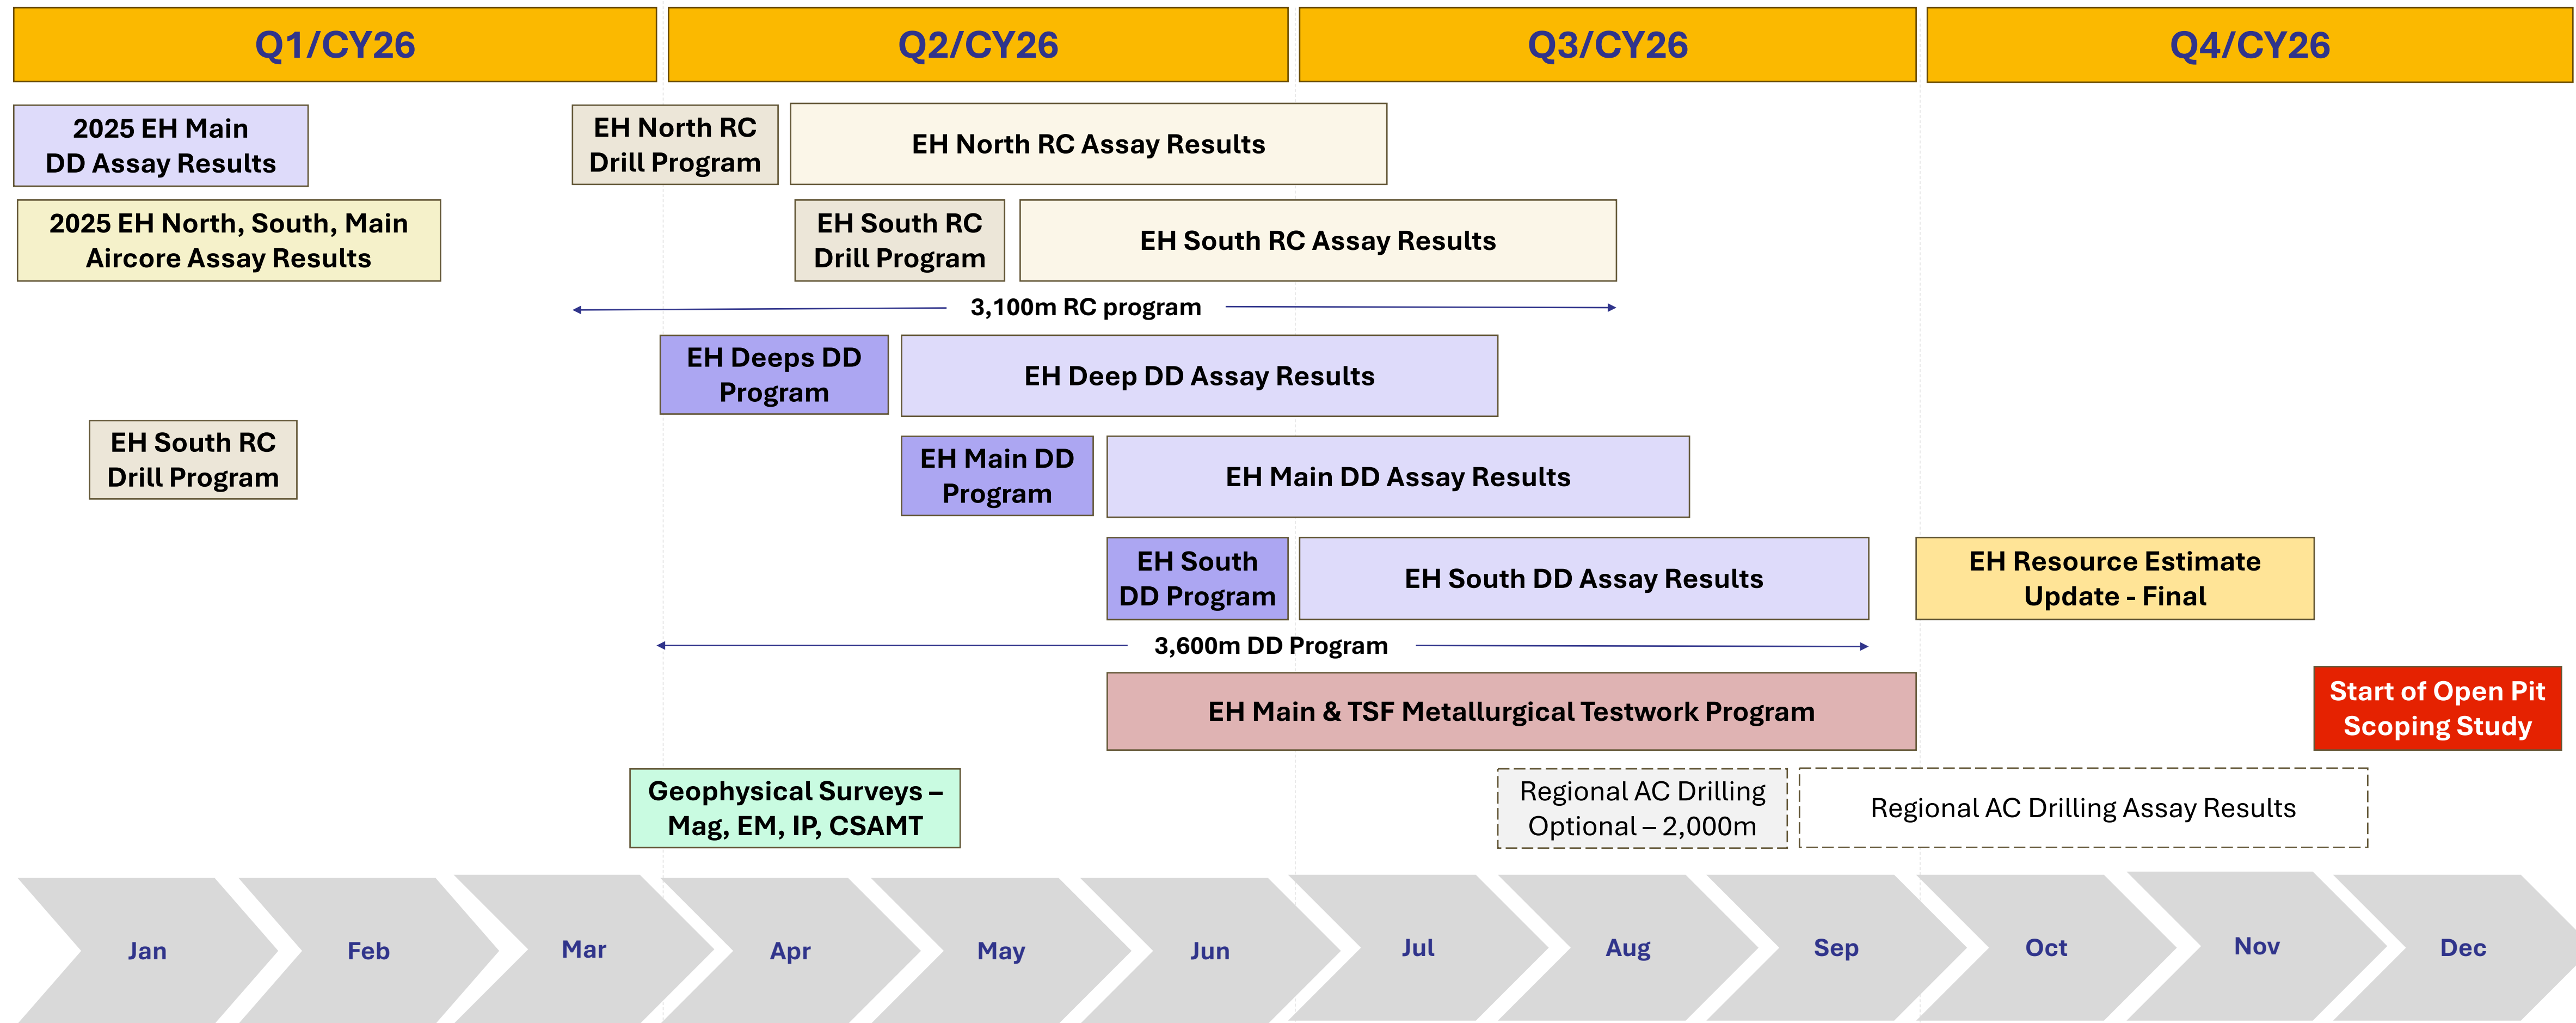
Q1/CY26

Q2/CY26

Q3/CY26

Q4/CY26

2025 EH Main DD Assay Results

EH North RC Drill Program

EH North RC Assay Results

2025 EH North, South, Main Aircore Assay Results

EH South RC Drill Program

EH South RC Assay Results

3,100m RC program

EH Deeps DD Program

EH Deep DD Assay Results

EH South RC Drill Program

EH Main DD Program

EH Main DD Assay Results

EH South DD Program

EH South DD Assay Results

EH Resource Estimate Update - Final

3,600m DD Program

EH Main & TSF Metallurgical Testwork Program

Start of Open Pit Scoping Study

Geophysical Surveys – Mag, EM, IP, CSAMT

Regional AC Drilling Optional – 2,000m

Regional AC Drilling Assay Results

Jan

Feb

Mar

Apr

May

Jun

Jul

Aug

Sep

Oct

Nov

Dec